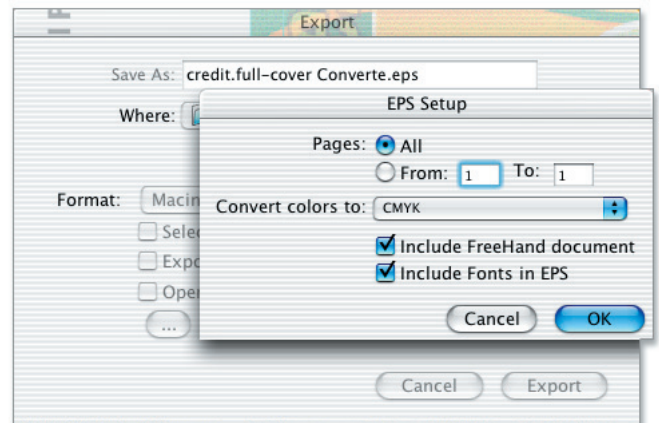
Export

Save As: credit.full-cover Converte.eps

Where:

EPS Setup

Pages: All

From: 1 To: 1

Convert colors to: CMYK

Include FreeHand document

Include Fonts in EPS

Cancel OK

Format: Macin

Sele

Expo

Ope

...

Cancel Export